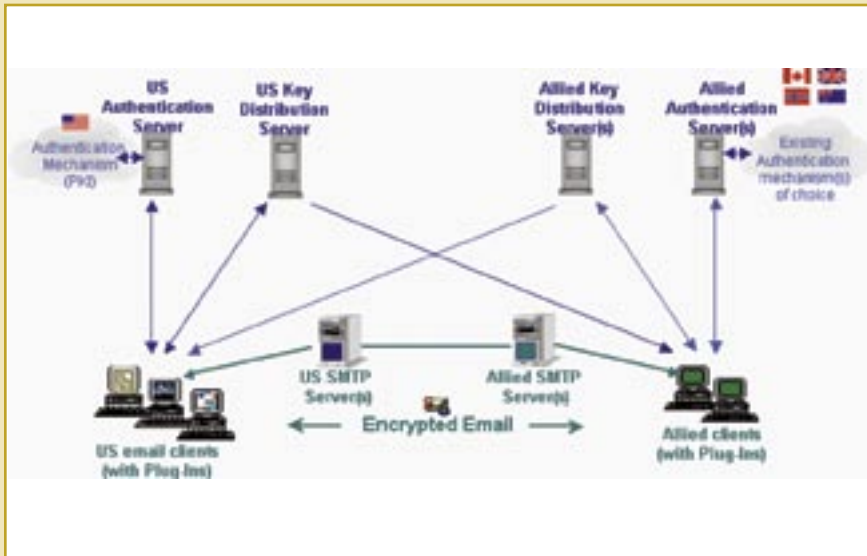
US Authentication Server

US Key Distribution Server

Allied Key Distribution Server(s)

Allied Authentication Server(s)

Authentication Mechanism (PKI)

Existing Authentication mechanism(s) of choice

US SMTP Server(s)

Allied SMTP Server(s)

Encrypted Email

US email clients (with Plug-Ins)

Allied clients (with Plug-Ins)